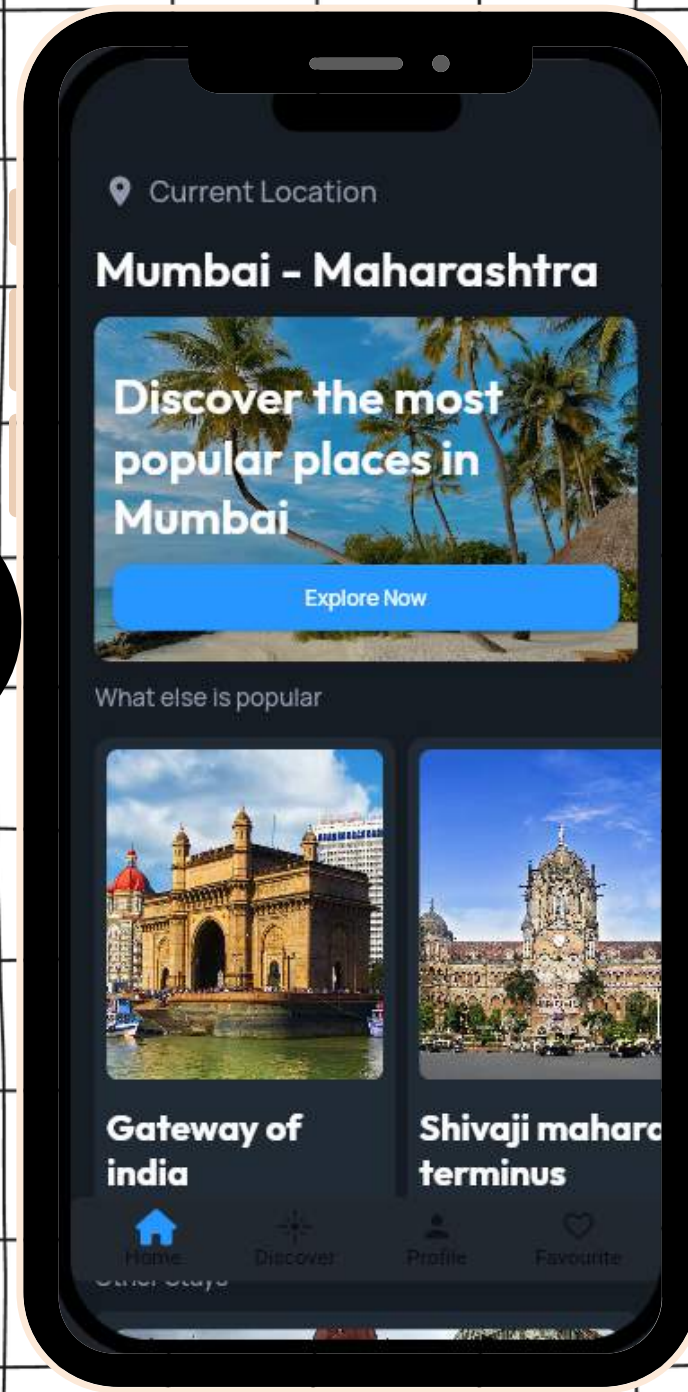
Current Location

Mumbai - Maharashtra

Discover the most popular places in Mumbai

Explore Now

What else is popular

Gateway of india

Shivaji mahara terminus

Other Stays

Home Discover Profile Favourite